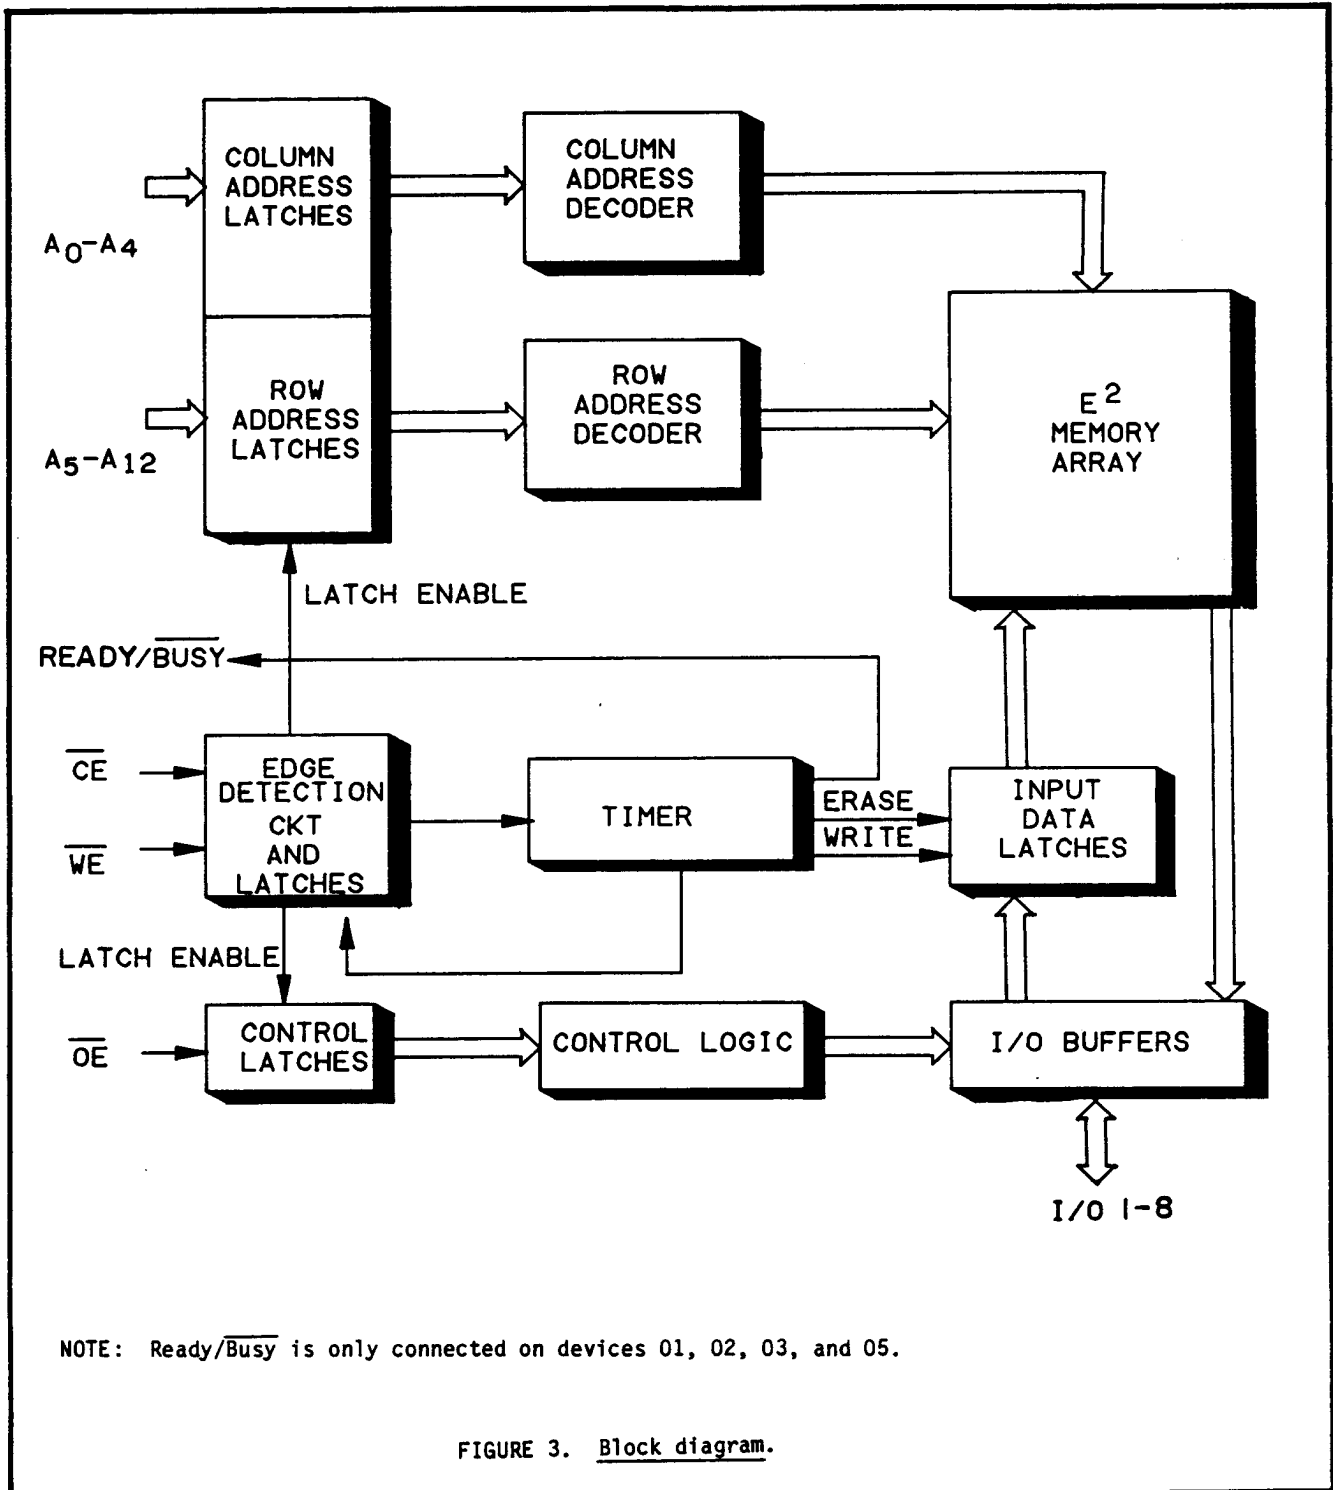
COLUMN ADDRESS LATCHES

$A_0$-$A_4$

COLUMN ADDRESS DECODER

ROW ADDRESS LATCHES

$A_5$-$A_{12}$

ROW ADDRESS DECODER

$E^2$ MEMORY ARRAY

LATCH ENABLE

READY/$\overline{BUSY}$

$\overline{CE}$

$\overline{WE}$

EDGE DETECTION CKT AND LATCHES

TIMER

ERASE

WRITE

INPUT DATA LATCHES

LATCH ENABLE

$\overline{OE}$

CONTROL LATCHES

CONTROL LOGIC

I/O BUFFERS

I/O 1-8

NOTE: Ready/$\overline{Busy}$ is only connected on devices 01, 02, 03, and 05.

FIGURE 3. Block diagram.